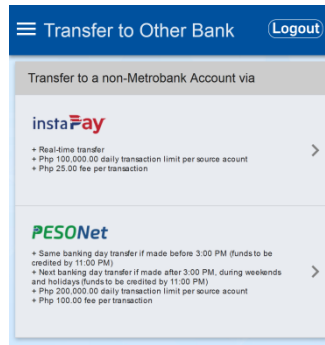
Transfer to Other Bank
Logout

Transfer to a non-Metrobank Account via

instaPay

+ Real-time transfer
+ Php 100,000.00 daily transaction limit per source acount
+ Php 25.00 fee per transaction

PESONet

+ Same banking day transfer if made before 3:00 PM (funds to be credited by 11:00 PM)
+ Next banking day transfer if made after 3:00 PM, during weekends and holidays (funds to be credited by 11:00 PM)
+ Php 200,000.00 daily transaction limit per source account
+ Php 100.00 fee per transaction